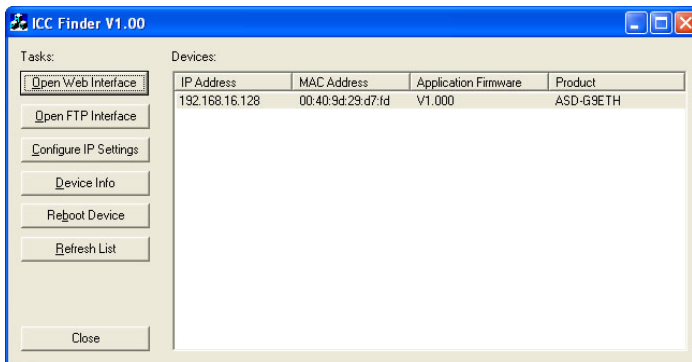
ICC Finder V1.00

Tasks:

Open Web Interface

Open FTP Interface

Configure IP Settings

Device Info

Reboot Device

Refresh List

Close

Devices:

| IP Address | MAC Address | Application Firmware | Product |
|---|---|---|---|
| 192.168.16.128 | 00:40:9d:29:d7:fd | V1.000 | ASD-G9ETH |